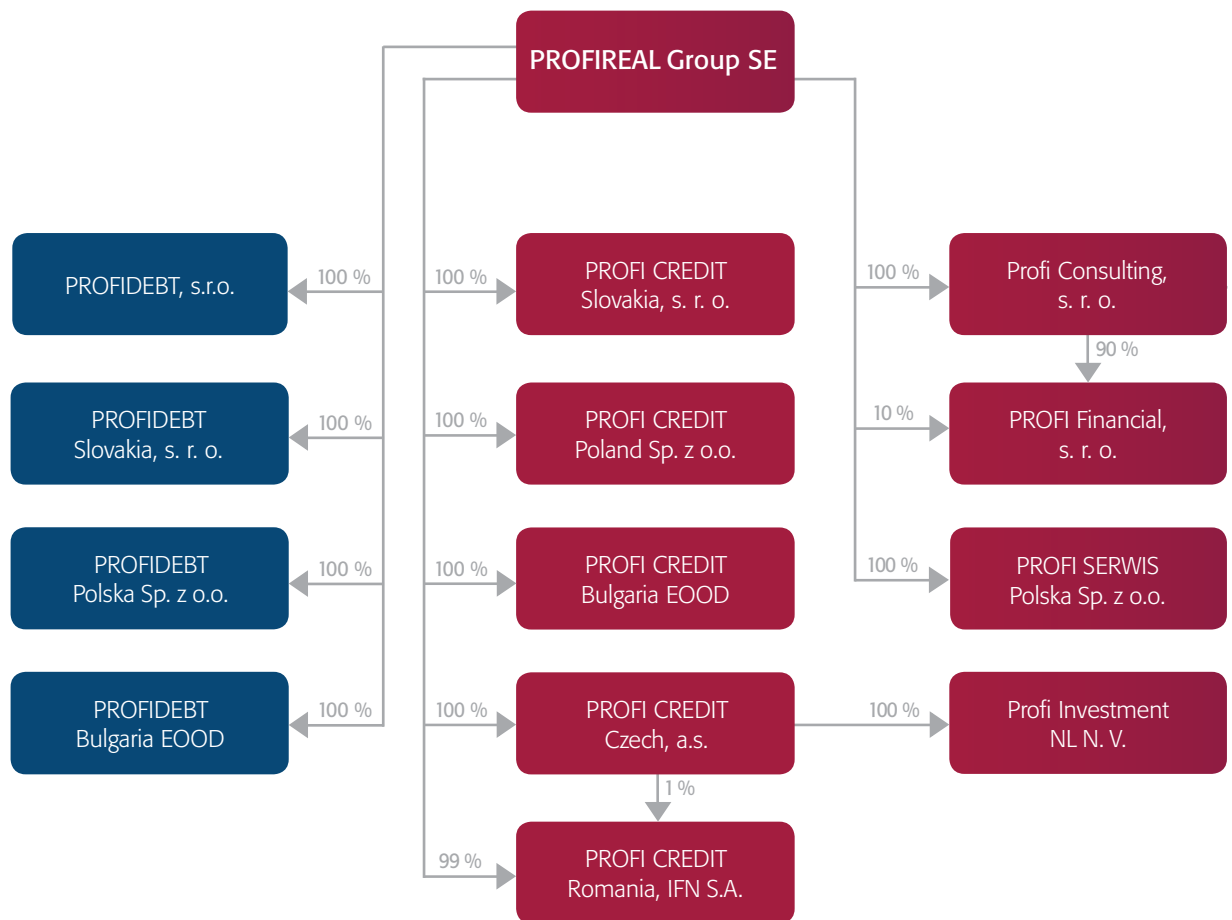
PROFIREAL Group SE

100 %
PROFIDEBT, s.r.o.

100 %
PROFIDEBT Slovakia, s. r. o.

100 %
PROFIDEBT Polska Sp. z o.o.

100 %
PROFIDEBT Bulgaria EOOD

100 %
PROFI CREDIT Slovakia, s. r. o.

100 %
PROFI CREDIT Poland Sp. z o.o.

100 %
PROFI CREDIT Bulgaria EOOD

100 %
PROFI CREDIT Czech, a.s.

1 %

99 %
PROFI CREDIT Romania, IFN S.A.

100 %
Profi Consulting, s. r. o.

90 %

10 %
PROFI Financial, s. r. o.

100 %
PROFI SERWIS Polska Sp. z o.o.

100 %
Profi Investment NL N. V.